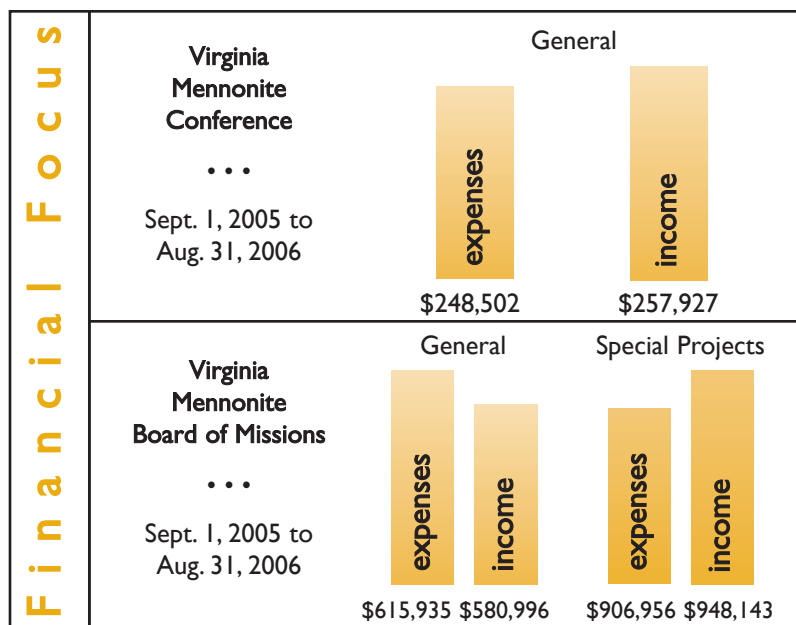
Financial Focus

Virginia Mennonite Conference

• • •

Sept. 1, 2005 to Aug. 31, 2006

General

expenses

income

$248,502 $257,927

Virginia Mennonite Board of Missions

• • •

Sept. 1, 2005 to Aug. 31, 2006

General

expenses

income

$615,935 $580,996

Special Projects

expenses

income

$906,956 $948,143